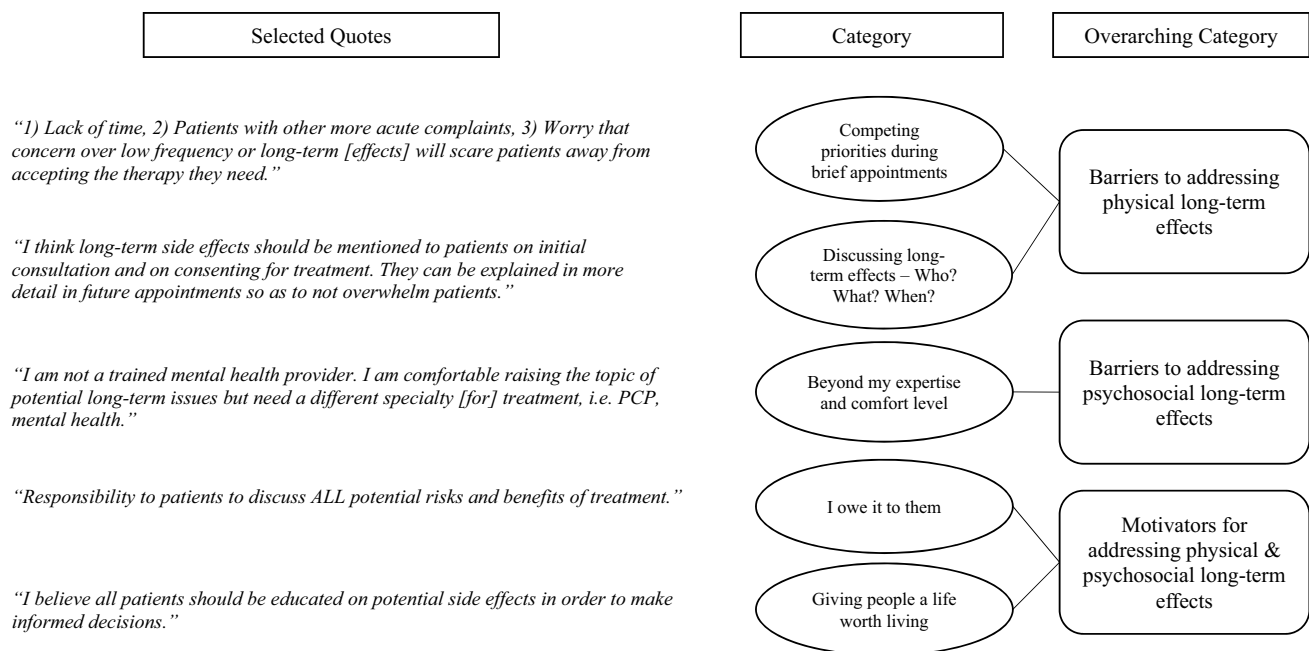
Selected Quotes

Category

Overarching Category

"1) Lack of time, 2) Patients with other more acute complaints, 3) Worry that concern over low frequency or long-term [effects] will scare patients away from accepting the therapy they need."

"I think long-term side effects should be mentioned to patients on initial consultation and on consenting for treatment. They can be explained in more detail in future appointments so as to not overwhelm patients."

"I am not a trained mental health provider. I am comfortable raising the topic of potential long-term issues but need a different specialty [for] treatment, i.e. PCP, mental health."

"Responsibility to patients to discuss ALL potential risks and benefits of treatment."

"I believe all patients should be educated on potential side effects in order to make informed decisions."

Competing priorities during brief appointments

Discussing long-term effects – Who? What? When?

Beyond my expertise and comfort level

I owe it to them

Giving people a life worth living

Barriers to addressing physical long-term effects

Barriers to addressing psychosocial long-term effects

Motivators for addressing physical & psychosocial long-term effects